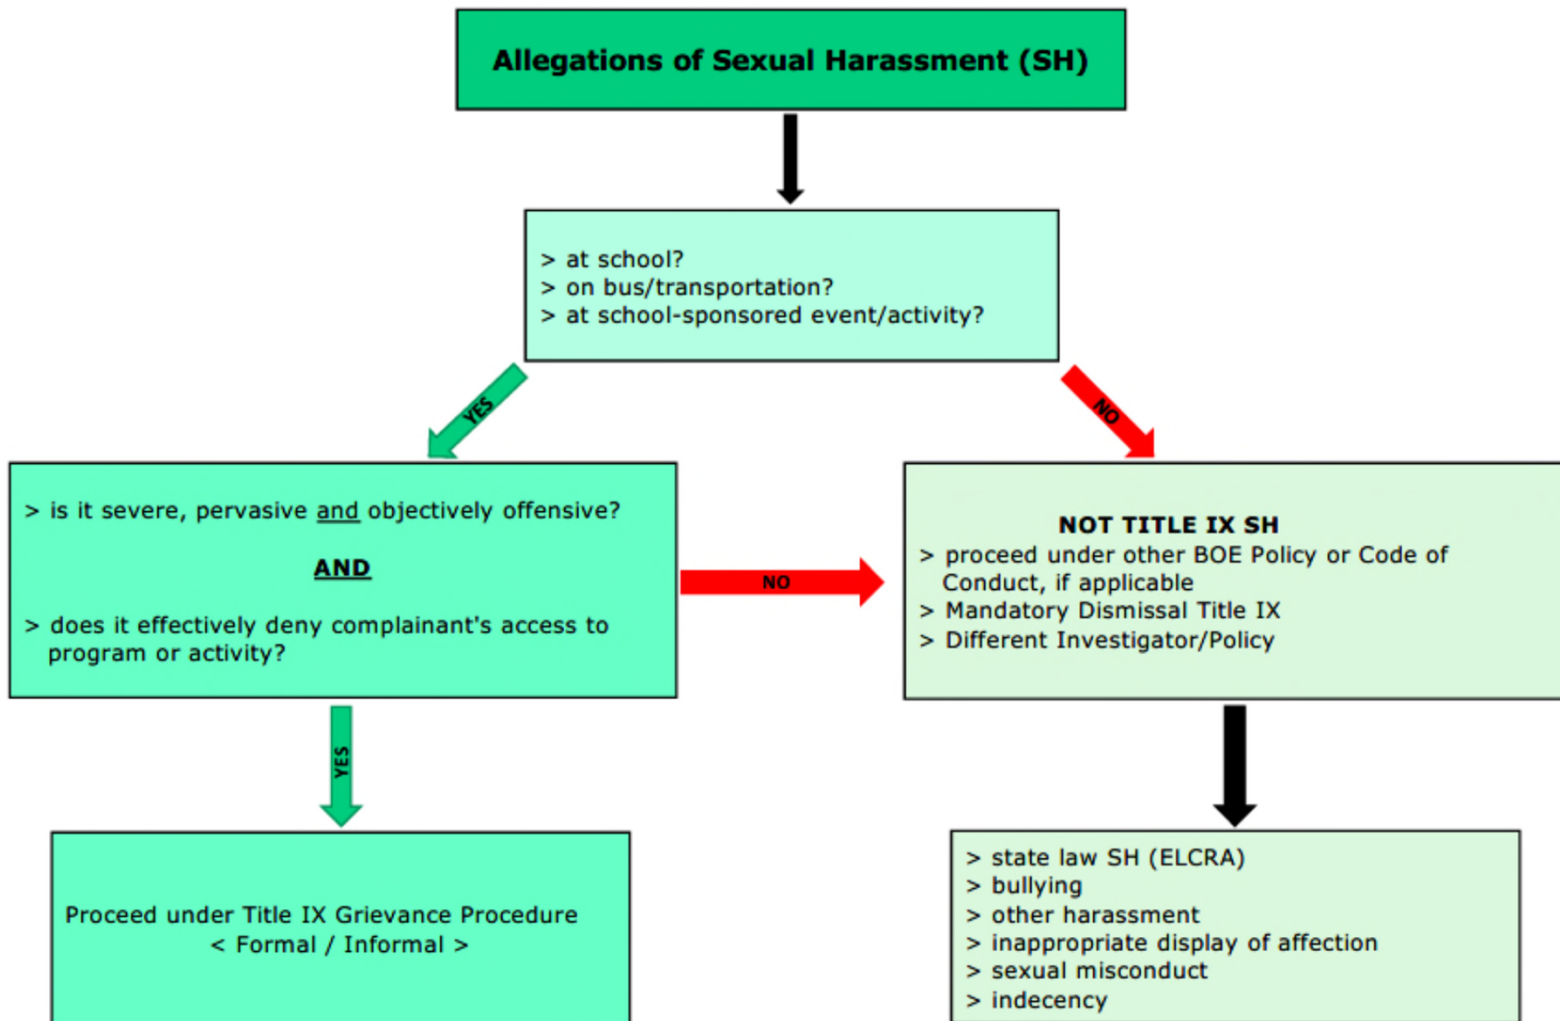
Allegations of Sexual Harassment (SH)

> at school?
> on bus/transportation?
> at school-sponsored event/activity?

YES

NO

> is it severe, pervasive and objectively offensive?

AND

> does it effectively deny complainant's access to program or activity?

NO

NOT TITLE IX SH
> proceed under other BOE Policy or Code of Conduct, if applicable
> Mandatory Dismissal Title IX
> Different Investigator/Policy

YES

Proceed under Title IX Grievance Procedure
< Formal / Informal >

> state law SH (ELCRA)
> bullying
> other harassment
> inappropriate display of affection
> sexual misconduct
> indecency